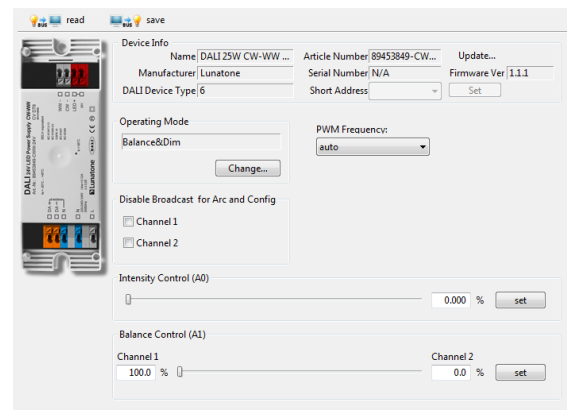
read save

Device Info

Name DALI 25W CW-WW ...
Article Number 89453849-CW...
Update...
Manufacturer Lunatone
Serial Number N/A
Firmware Ver 1.1.1
DALI Device Type 6
Short Address
Set

Operating Mode
Balance&Dim
Change...

PWM Frequency:
auto

Disable Broadcast for Arc and Config
Channel 1
Channel 2

Intensity Control (A0)
0.000 %
set

Balance Control (A1)
Channel 1
100.0 %
Channel 2
0.0 %
set

DALI 24V LED Power Supply CW-WW
Art. Nr. 89453849-CW-WW
Lunatone
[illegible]